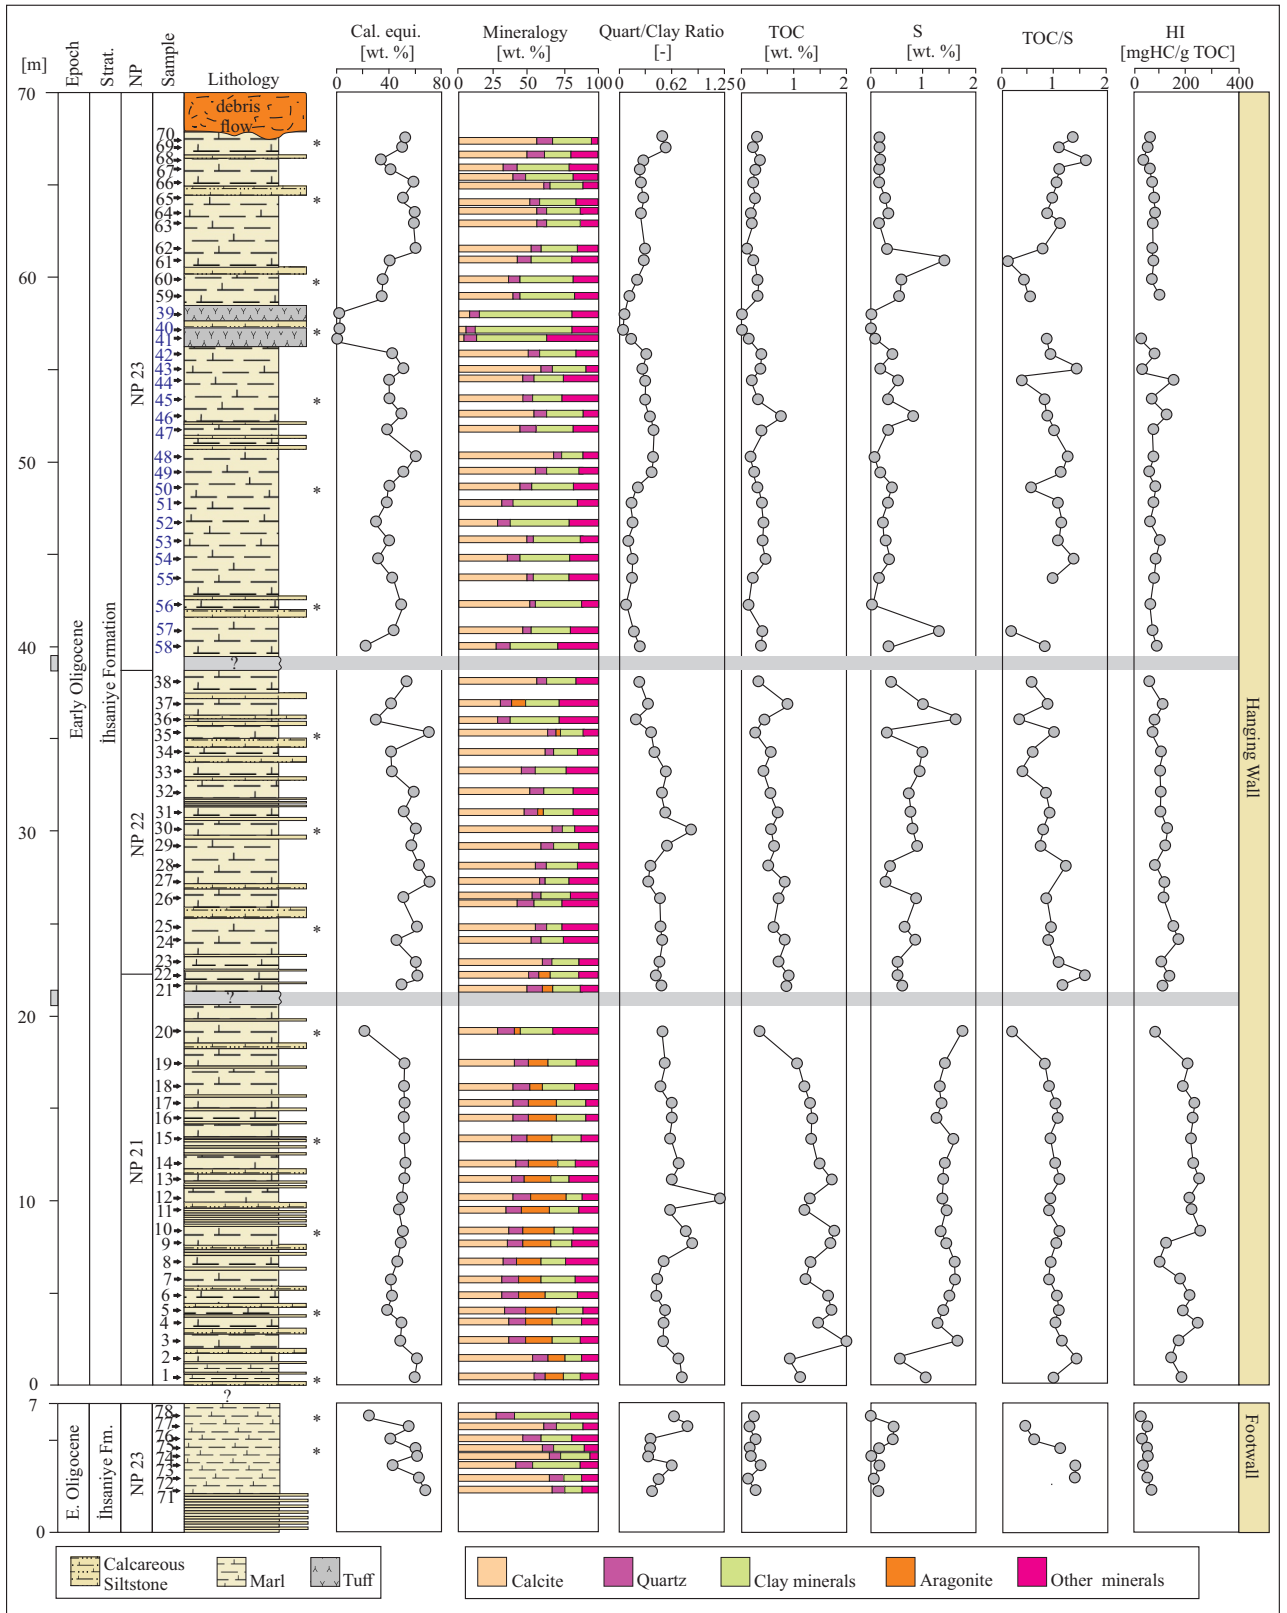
[m] Epoch Strat. NP Sample Lithology

Cal. equi. [wt. %] 0 40 80

Mineralogy [wt. %] 0 25 50 75 100

Quart/Clay Ratio [-] 0 0.62 1.25

TOC [wt. %] 0 1 2

S [wt. %] 0 1 2

TOC/S 0 1 2

HI [mgHC/g TOC] 0 200 400

70 60 50 40 30 20 10 0

debris flow

Early Oligocene

İhsaniye Formation

NP 23

NP 22

NP 21

70 69 68 67 66 65 64 63 62 61 60 59 39 40 41 42 43 44 45 46 47 48 49 50 51 52 53 54 55 56 57 58

38 37 36 35 34 33 32 31 30 29 28 27 26 25 24 23 22 21

20 19 18 17 16 15 14 13 12 11 10 9 8 7 6 5 4 3 2 1

?

?

?

* * * * * * * * * * * * * * * *

Hanging Wall

7 0

E. Oligocene

İhsaniye Fm.

NP 23

78 77 76 75 74 73 72 71

Footwall

Calcareous Siltstone

Marl

Tuff

Calcite

Quartz

Clay minerals

Aragonite

Other minerals